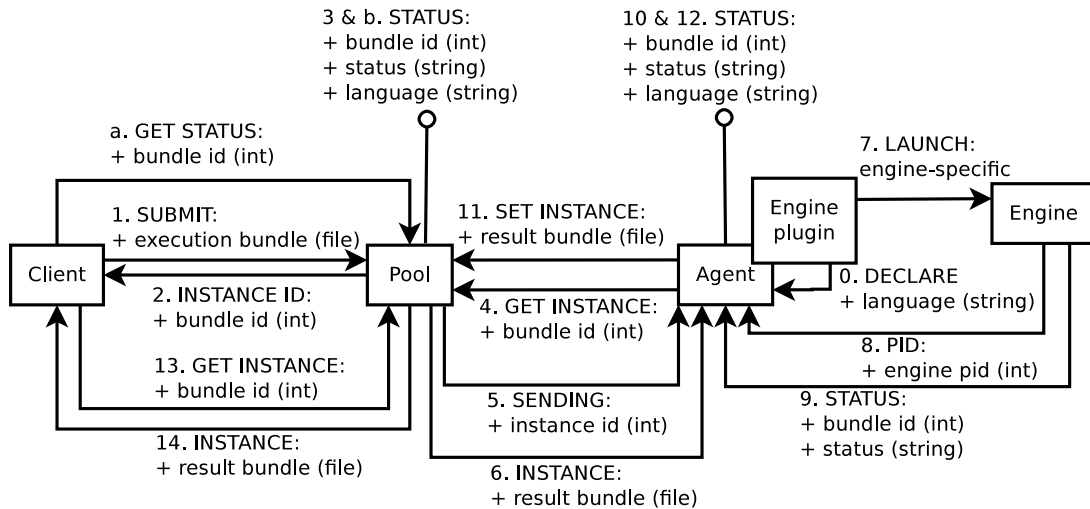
3 & b. STATUS:
+ bundle id (int)
+ status (string)
+ language (string)

10 & 12. STATUS:
+ bundle id (int)
+ status (string)
+ language (string)

a. GET STATUS:
+ bundle id (int)

7. LAUNCH:
engine-specific

1. SUBMIT:
+ execution bundle (file)

11. SET INSTANCE:
+ result bundle (file)

Engine plugin

Engine

Client

Pool

Agent

0. DECLARE
+ language (string)

2. INSTANCE ID:
+ bundle id (int)

4. GET INSTANCE:
+ bundle id (int)

13. GET INSTANCE:
+ bundle id (int)

8. PID:
+ engine pid (int)

5. SENDING:
+ instance id (int)

9. STATUS:
+ bundle id (int)
+ status (string)

14. INSTANCE:
+ result bundle (file)

6. INSTANCE:
+ result bundle (file)